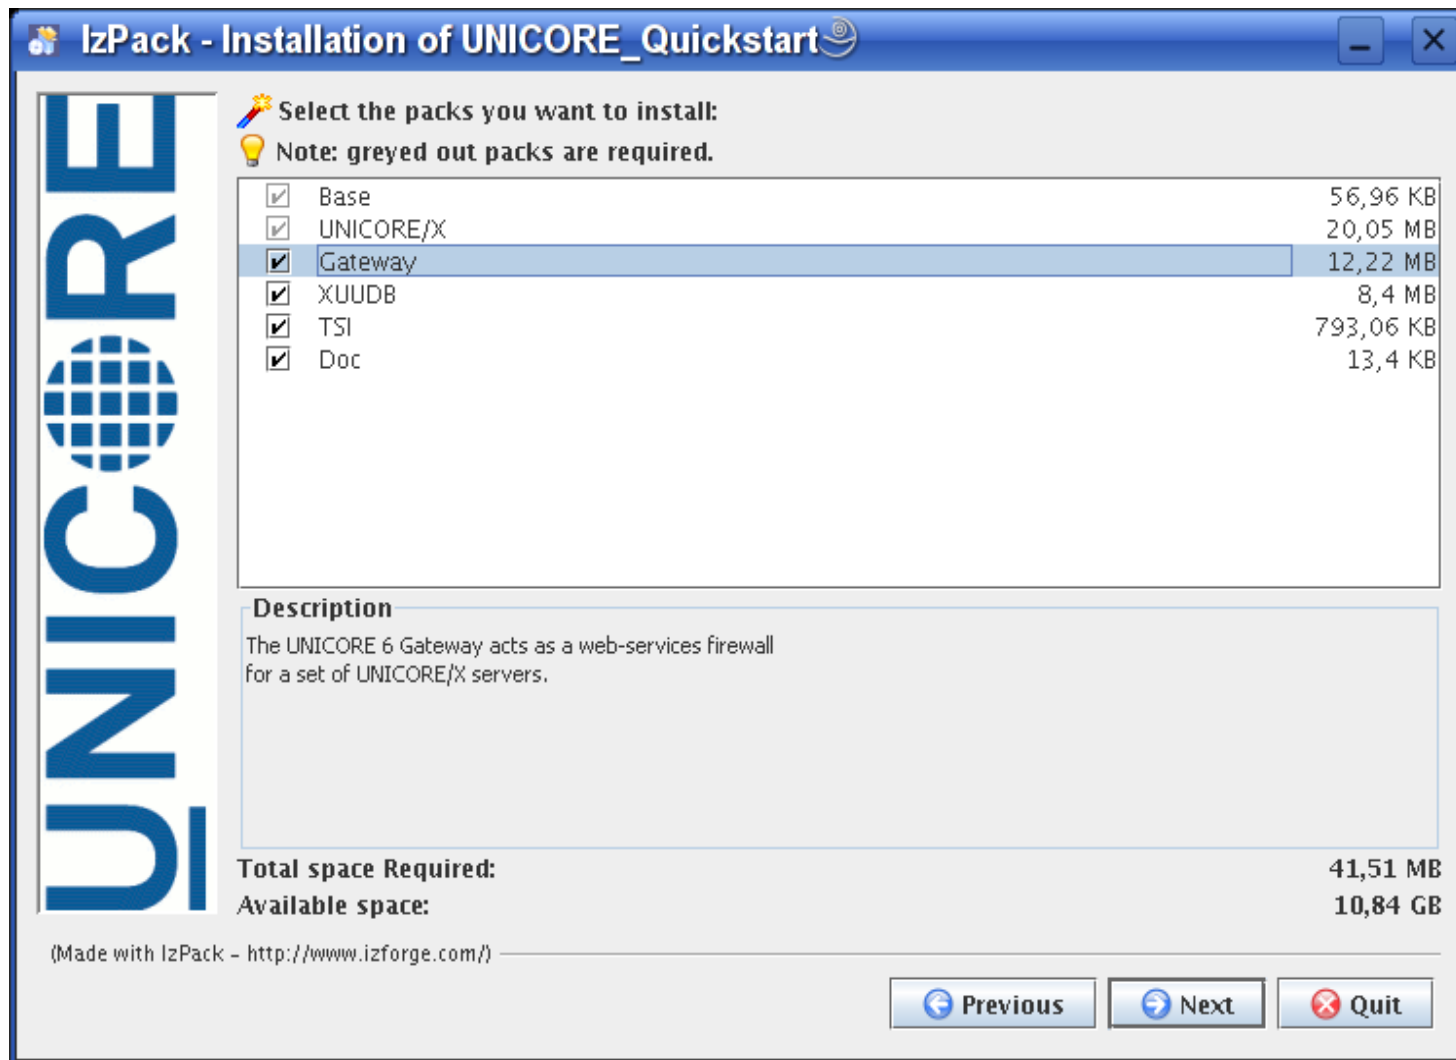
IzPack - Installation of UNICORE_Quickstart

UNICORE

Select the packs you want to install:
Note: greyed out packs are required.

| | | |
|---|---|---|
| ☑ | Base | 56,96 KB |
| ☑ | UNICORE/X | 20,05 MB |
| ☑ | Gateway | 12,22 MB |
| ☑ | XUUDB | 8,4 MB |
| ☑ | TSI | 793,06 KB |
| ☑ | Doc | 13,4 KB |

Description
The UNICORE 6 Gateway acts as a web-services firewall for a set of UNICORE/X servers.

Total space Required: 41,51 MB
Available space: 10,84 GB

(Made with IzPack - http://www.izforge.com/)

Previous
Next
Quit